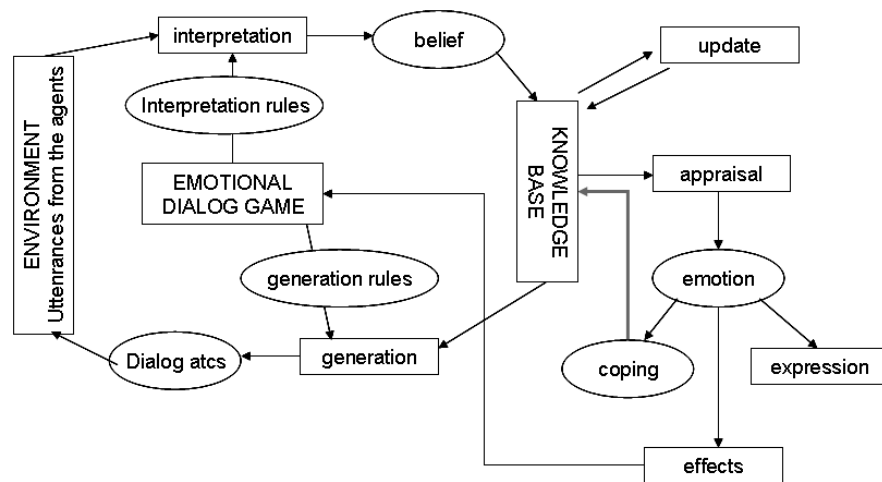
interpretation

belief

update

Interpretation rules

ENVIRONMENT
Utterances from the agents

KNOWLEDGE BASE

EMOTIONAL DIALOG GAME

appraisal

generation rules

emotion

Dialog atcs

generation

coping

expression

effects